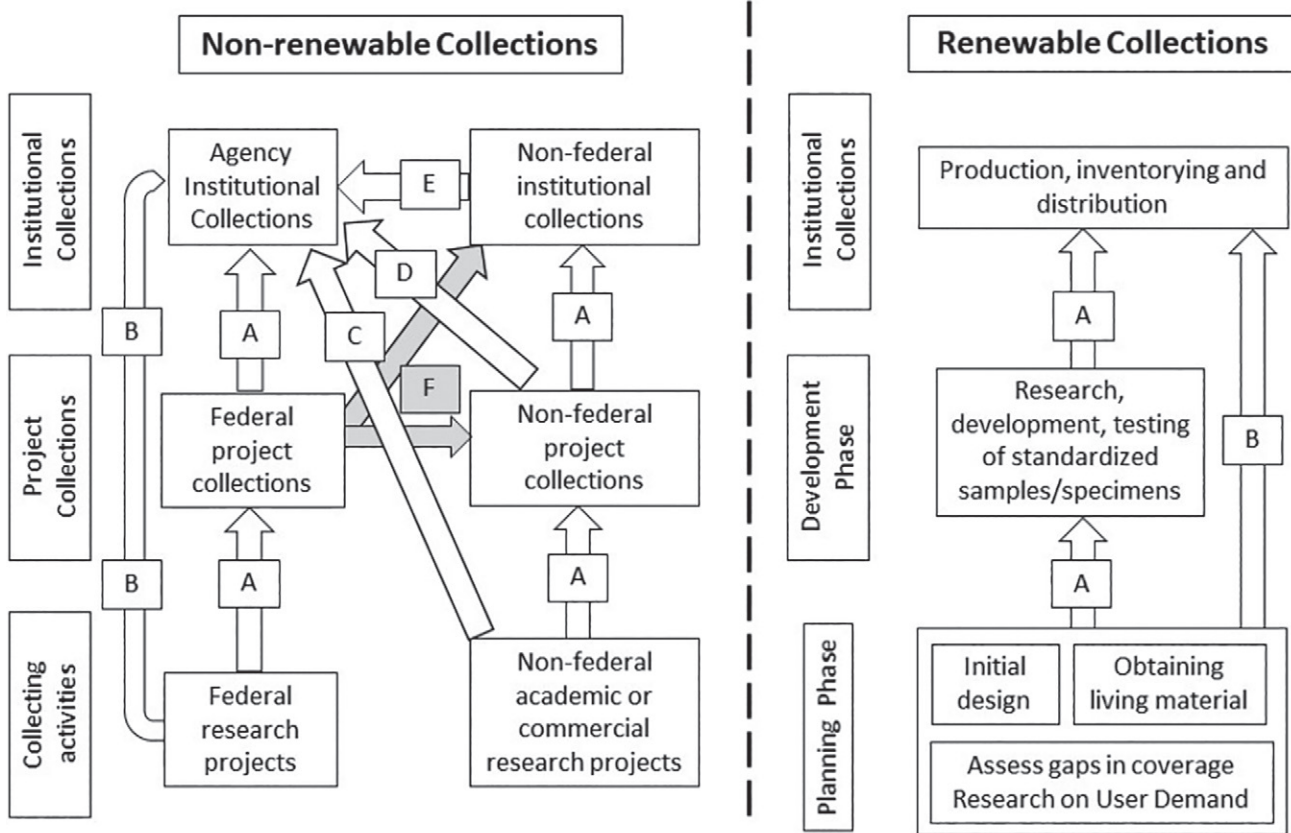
Non-renewable Collections

Institutional Collections

Agency Institutional Collections

E

Non-federal institutional collections

D

B

A

C

A

Project Collections

F

Federal project collections

Non-federal project collections

B

A

A

Collecting activities

Federal research projects

Non-federal academic or commercial research projects

Renewable Collections

Institutional Collections

Production, inventorying and distribution

A

Development Phase

Research, development, testing of standardized samples/specimens

B

A

Planning Phase

Initial design

Obtaining living material

Assess gaps in coverage Research on User Demand